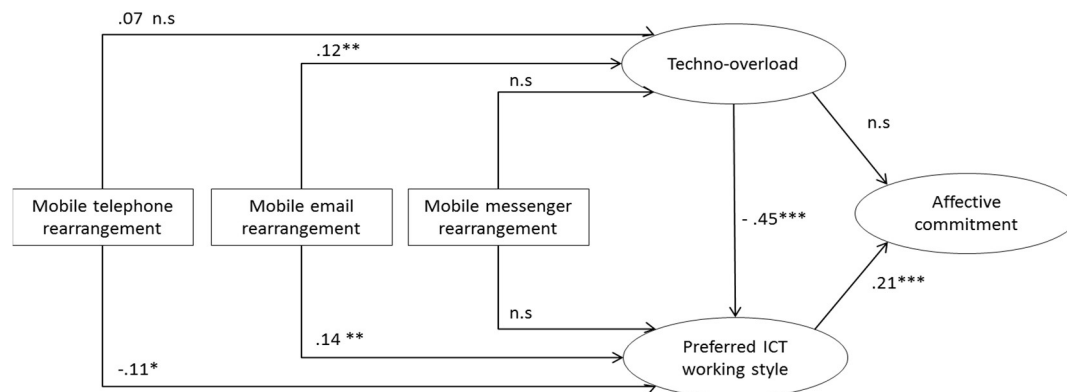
.07 n.s

.12**

n.s

Techno-overload

n.s

Mobile telephone rearrangement

Mobile email rearrangement

Mobile messenger rearrangement

- .45***

Affective commitment

.21***

n.s

.14 **

-.11*

Preferred ICT working style